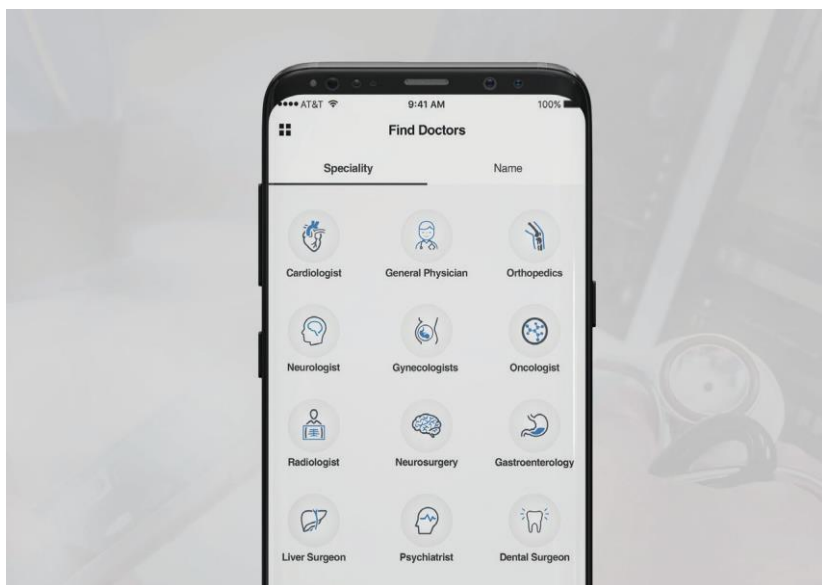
••••• AT&T 9:41 AM 100%

Find Doctors

Speciality

Name

Cardiologist

General Physician

Orthopedics

Neurologist

Gynecologists

Oncologist

Radiologist

Neurosurgery

Gastroenterology

Liver Surgeon

Psychiatrist

Dental Surgeon